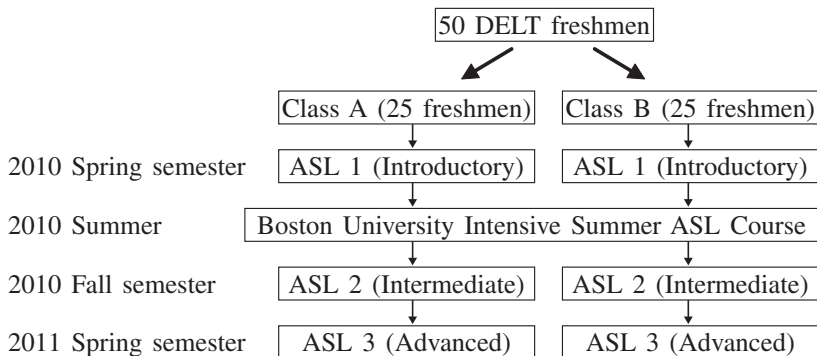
50 DELT freshmen

Class A (25 freshmen)

Class B (25 freshmen)

2010 Spring semester

ASL 1 (Introductory)

ASL 1 (Introductory)

2010 Summer

Boston University Intensive Summer ASL Course

2010 Fall semester

ASL 2 (Intermediate)

ASL 2 (Intermediate)

2011 Spring semester

ASL 3 (Advanced)

ASL 3 (Advanced)